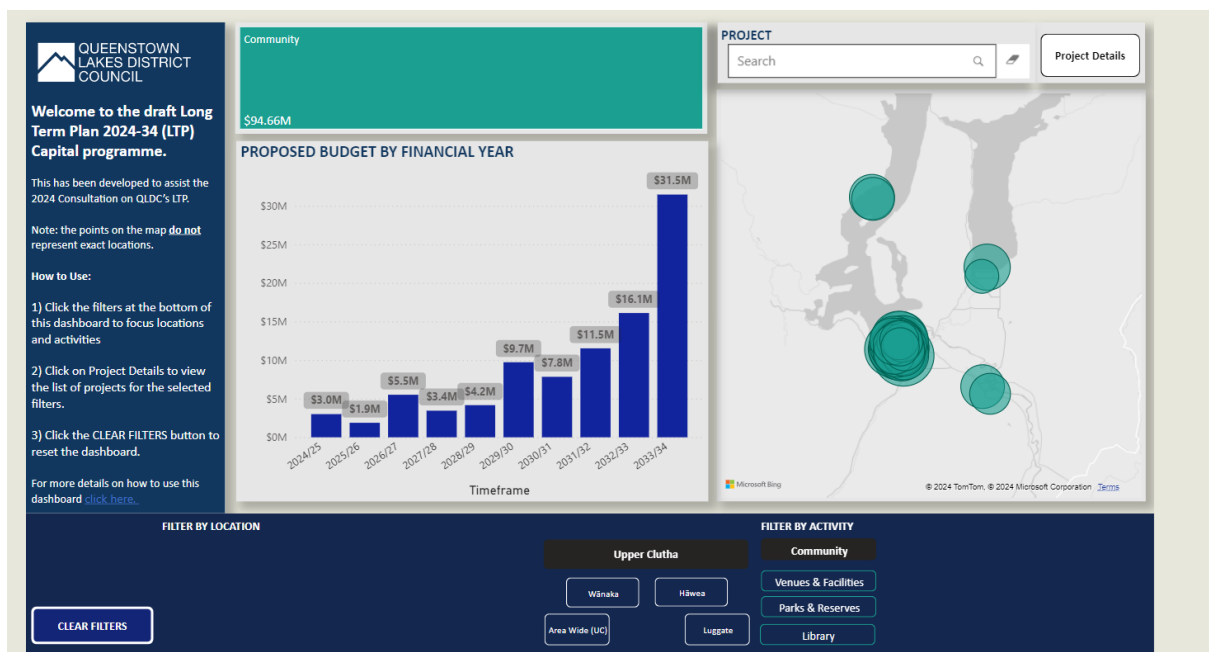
QUEENSTOWN LAKES DISTRICT COUNCIL

Welcome to the draft Long Term Plan 2024-34 (LTP) Capital programme.

This has been developed to assist the 2024 Consultation on QLDC's LTP.

Note: the points on the map do not represent exact locations.

How to Use:

1) Click the filters at the bottom of this dashboard to focus locations and activities

2) Click on Project Details to view the list of projects for the selected filters.

3) Click the CLEAR FILTERS button to reset the dashboard.

For more details on how to use this dashboard click here.

Community

$94.66M

PROPOSED BUDGET BY FINANCIAL YEAR

| Timeframe | Budget |
|---|---|
| 2024/25 | $3.0M |
| 2025/26 | $1.9M |
| 2026/27 | $5.5M |
| 2027/28 | $3.4M |
| 2028/29 | $4.2M |
| 2029/30 | $9.7M |
| 2030/31 | $7.8M |
| 2031/32 | $11.5M |
| 2032/33 | $16.1M |
| 2033/34 | $31.5M |

$30M
$25M
$20M
$15M
$10M
$5M
$0M

Timeframe

PROJECT

Search

Project Details

Microsoft Bing

© 2024 TomTom, © 2024 Microsoft Corporation Terms

FILTER BY LOCATION

CLEAR FILTERS

Upper Clutha

Wānaka

Hāwea

Area Wide (UC)

Luggate

FILTER BY ACTIVITY

Community

Venues & Facilities

Parks & Reserves

Library